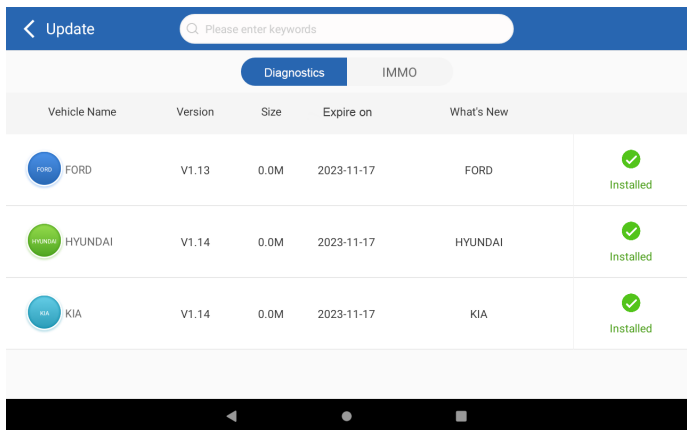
Update

Please enter keywords

Diagnostics IMMO

| Vehicle Name | Version | Size | Expire on | What's New | |
|---|---|---|---|---|---|
| FORD FORD | V1.13 | 0.0M | 2023-11-17 | FORD | Installed |
| HYUNDAI HYUNDAI | V1.14 | 0.0M | 2023-11-17 | HYUNDAI | Installed |
| KIA KIA | V1.14 | 0.0M | 2023-11-17 | KIA | Installed |